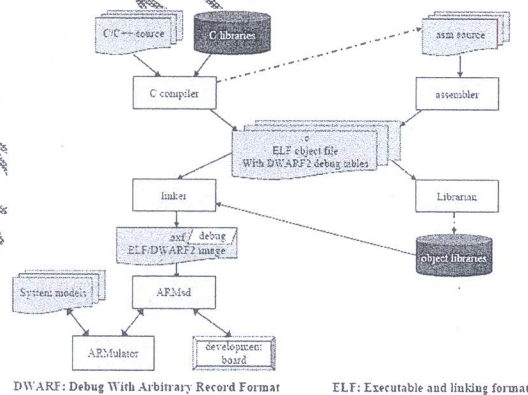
C/C++ source

C libraries

asm source

C compiler

assembler

.o
ELF object file
With DWARF2 debug tables

linker

Librarian

.axf / debug
ELF/DWARF2 image

object libraries

System models

ARMsd

ARMulator

development board

DWARF: Debug With Arbitrary Record Format

ELF: Executable and linking format